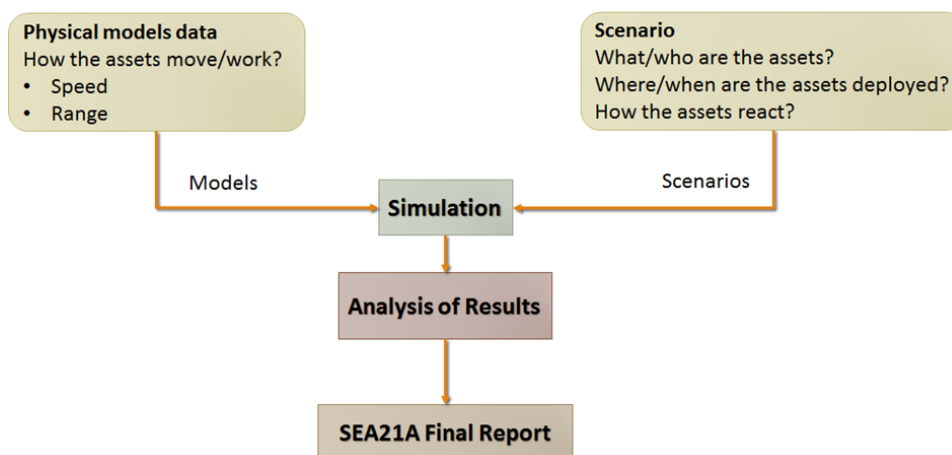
Physical models data
How the assets move/work?
• Speed
• Range

Scenario
What/who are the assets?
Where/when are the assets deployed?
How the assets react?

Models

Scenarios

Simulation

Analysis of Results

SEA21A Final Report